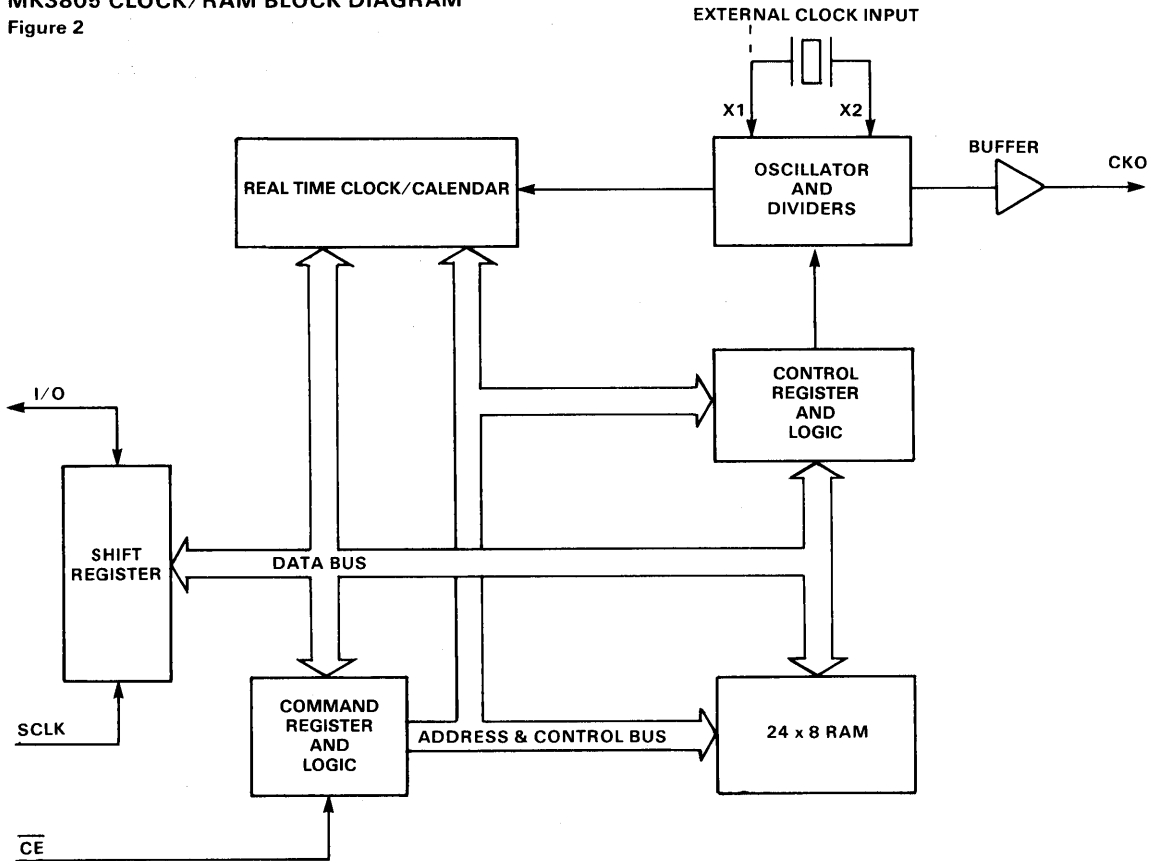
MK3805 CLOCK/RAM BLOCK DIAGRAM
Figure 2

EXTERNAL CLOCK INPUT

X1

X2

REAL TIME CLOCK/CALENDAR

OSCILLATOR AND DIVIDERS

BUFFER

CKO

I/O

CONTROL REGISTER AND LOGIC

SHIFT REGISTER

DATA BUS

SCLK

COMMAND REGISTER AND LOGIC

ADDRESS & CONTROL BUS

24 x 8 RAM

$\overline{CE}$